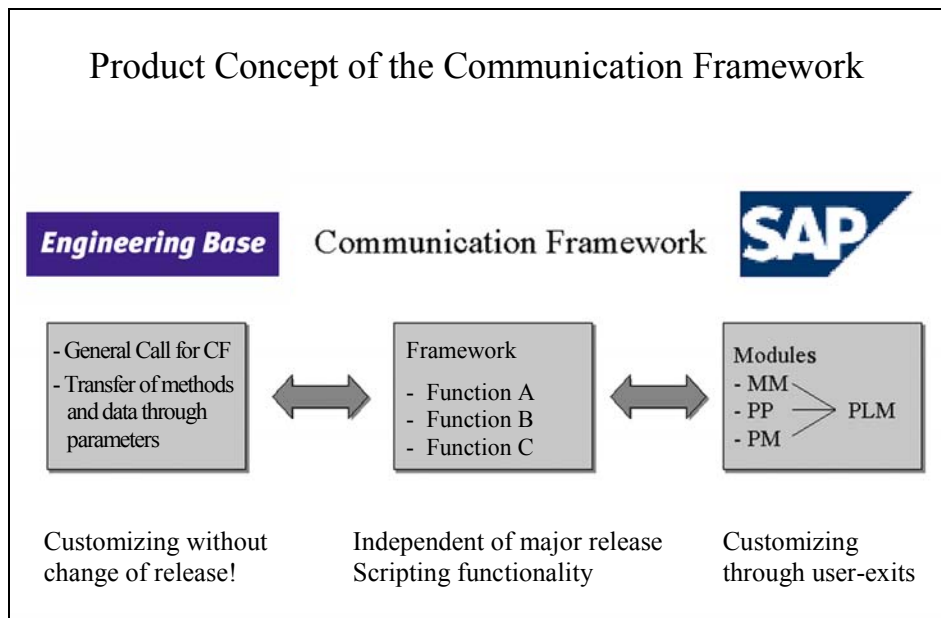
Product Concept of the Communication Framework

Engineering Base

Communication Framework

SAP

- General Call for CF
- Transfer of methods and data through parameters

Framework
- Function A
- Function B
- Function C

Modules
- MM
- PP
- PM
PLM

Customizing without change of release!

Independent of major release
Scripting functionality

Customizing through user-exits